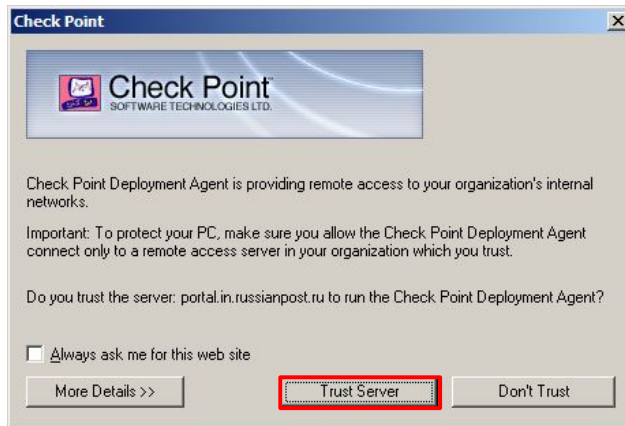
Check Point

Check Point
SOFTWARE TECHNOLOGIES LTD.

Check Point Deployment Agent is providing remote access to your organization's internal networks.

Important: To protect your PC, make sure you allow the Check Point Deployment Agent connect only to a remote access server in your organization which you trust.

Do you trust the server: portal.in.russianpost.ru to run the Check Point Deployment Agent?

Always ask me for this web site

More Details >>

Trust Server

Don't Trust